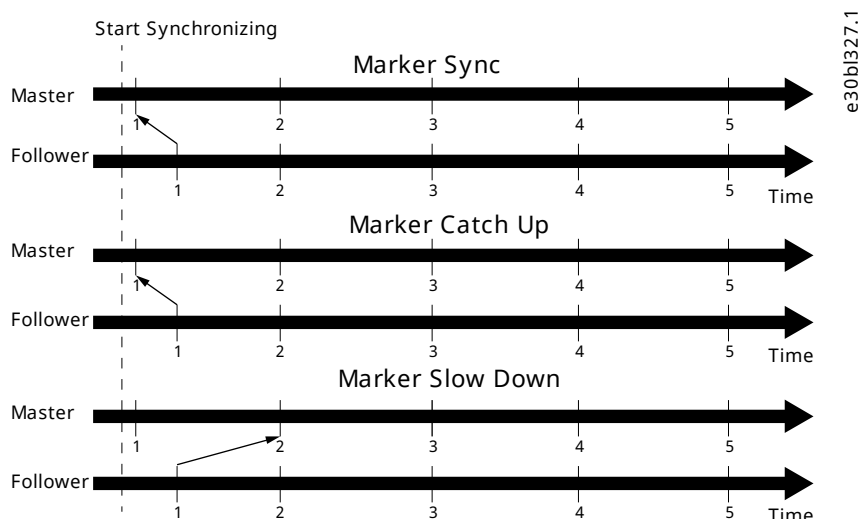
Start Synchronizing

e30bl327.1

Marker Sync

Master

1 2 3 4 5

Follower

1 2 3 4 5 Time

Marker Catch Up

Master

1 2 3 4 5

Follower

1 2 3 4 5 Time

Marker Slow Down

Master

1 2 3 4 5

Follower

1 2 3 4 5 Time